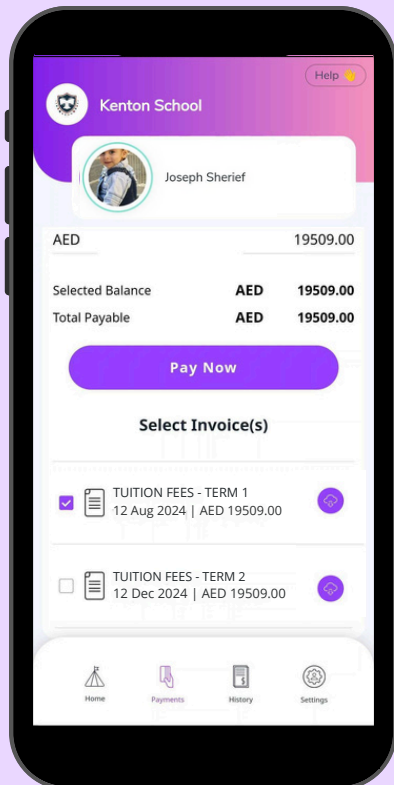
Help 👋

Kenton School

Joseph Sherief

AED 19509.00

Selected Balance AED 19509.00

Total Payable AED 19509.00

Pay Now

Select Invoice(s)

TUITION FEES - TERM 1
12 Aug 2024 | AED 19509.00

TUITION FEES - TERM 2
12 Dec 2024 | AED 19509.00

Home

Payments

History

Settings